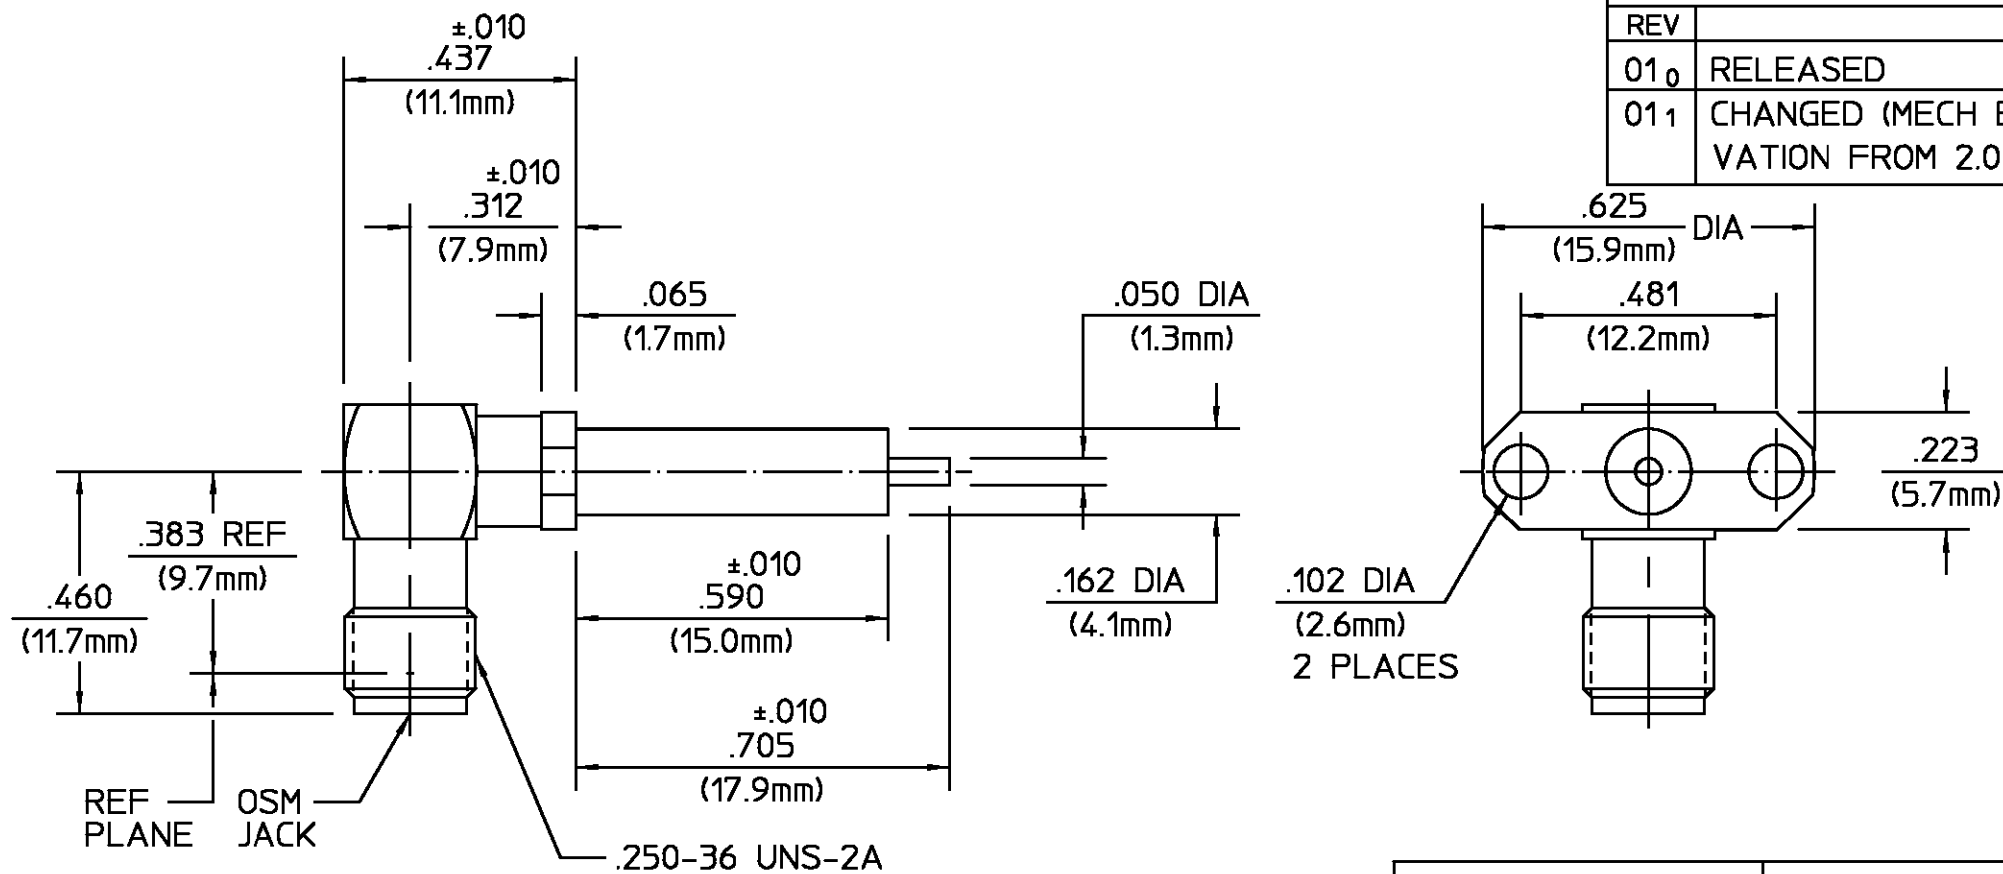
| REV | |
|---|---|
| $01_0$ | RELEASED |
| $01_1$ | CHANGED (MECH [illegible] VATION FROM 2.0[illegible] |

±.010
.437
(11.1mm)

±.010
.312
(7.9mm)

.065
(1.7mm)

.050 DIA
(1.3mm)

.625 DIA
(15.9mm)

.481
(12.2mm)

.223
(5.7mm)

.383 REF
(9.7mm)

.460
(11.7mm)

±.010
.590
(15.0mm)

.162 DIA
(4.1mm)

.102 DIA
(2.6mm)
2 PLACES

±.010
.705
(17.9mm)

REF PLANE

OSM JACK

.250-36 UNS-2A